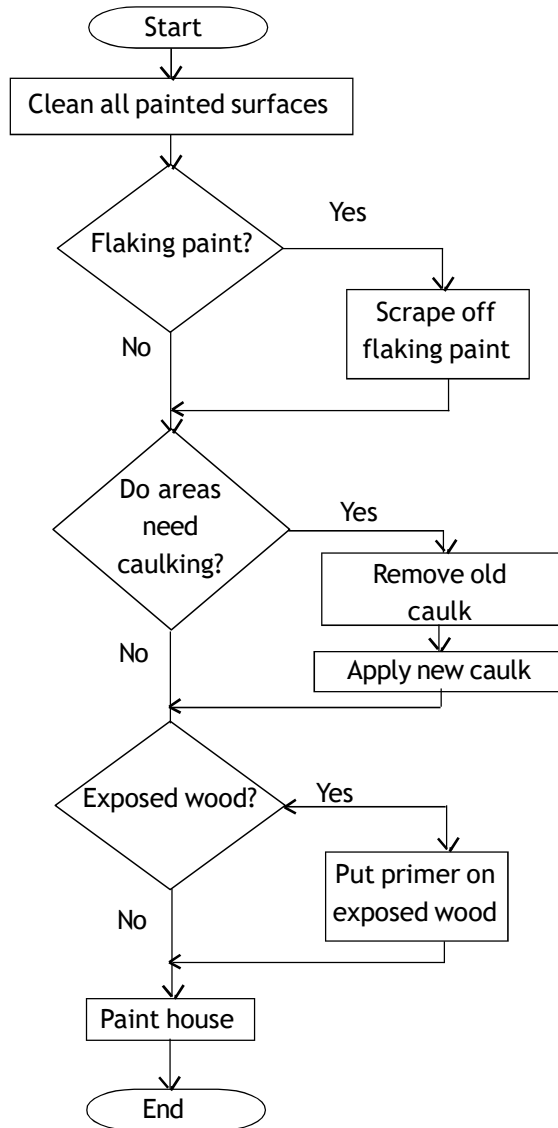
Start

Clean all painted surfaces

Flaking paint?

Yes

Scrape off flaking paint

No

Do areas need caulking?

Yes

Remove old caulk

Apply new caulk

No

Exposed wood?

Yes

Put primer on exposed wood

No

Paint house

End